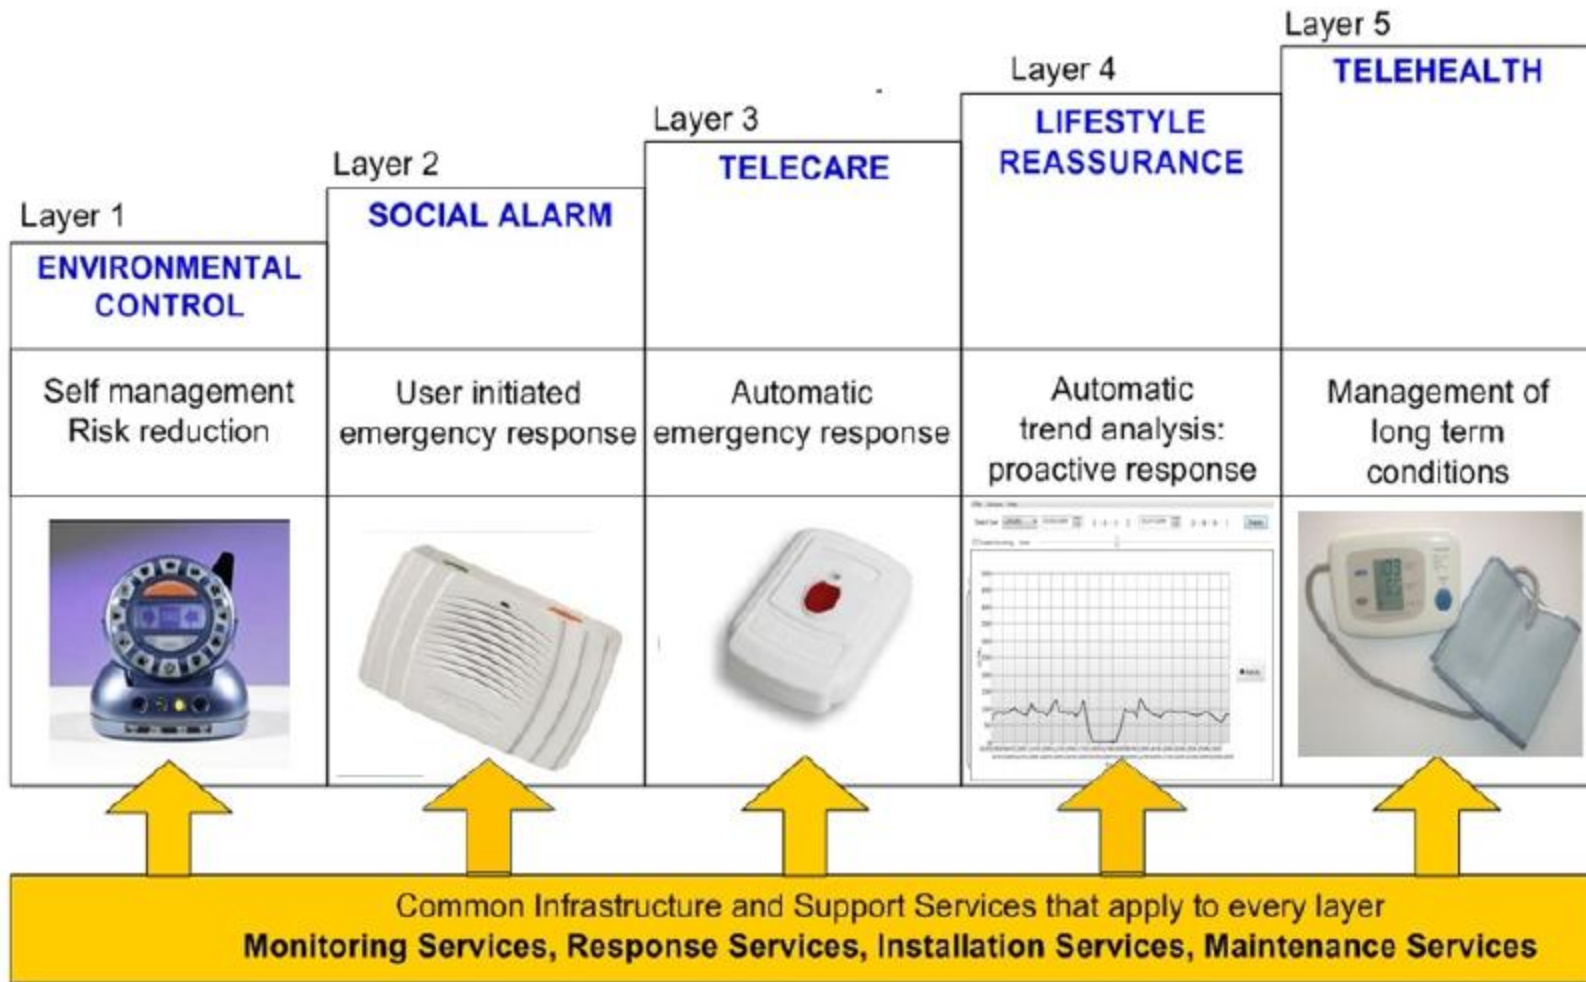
Layer 1
ENVIRONMENTAL CONTROL

Layer 2
SOCIAL ALARM

Layer 3
TELECARE

Layer 4
LIFESTYLE REASSURANCE

Layer 5
TELEHEALTH

| Self management Risk reduction | User initiated emergency response | Automatic emergency response | Automatic trend analysis: proactive response | Management of long term conditions |
|---|---|---|---|---|

Common Infrastructure and Support Services that apply to every layer
**Monitoring Services, Response Services, Installation Services, Maintenance Services**